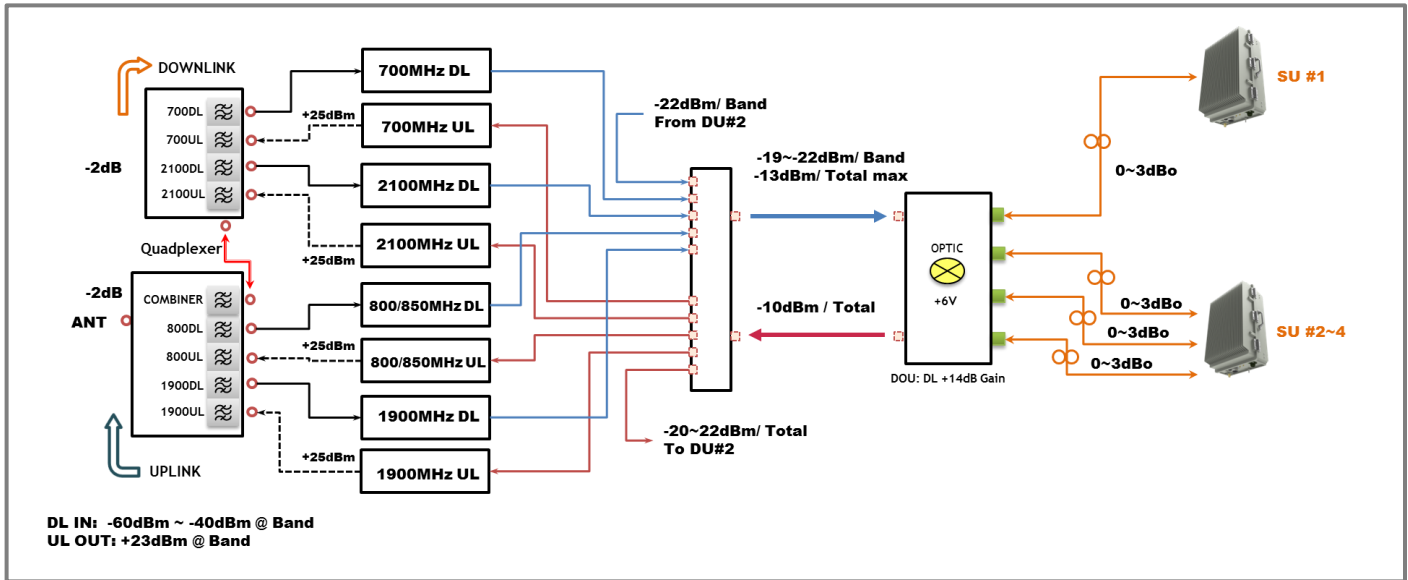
DOWNLINK

700DL
700UL
2100DL
2100UL

-2dB

Quadplexer

-2dB

ANT

COMBINER
800DL
800UL
1900DL
1900UL

UPLINK

+25dBm
+25dBm
+25dBm
+25dBm

700MHz DL
700MHz UL
2100MHz DL
2100MHz UL
800/850MHz DL
800/850MHz UL
1900MHz DL
1900MHz UL

-22dBm/ Band
From DU#2

-19~-22dBm/ Band
-13dBm/ Total max

-10dBm / Total

-20~22dBm/ Total
To DU#2

OPTIC
+6V

DOU: DL +14dB Gain

SU #1

0~3dBo

0~3dBo
0~3dBo
0~3dBo

SU #2~4

DL IN: -60dBm ~ -40dBm @ Band
UL OUT: +23dBm @ Band